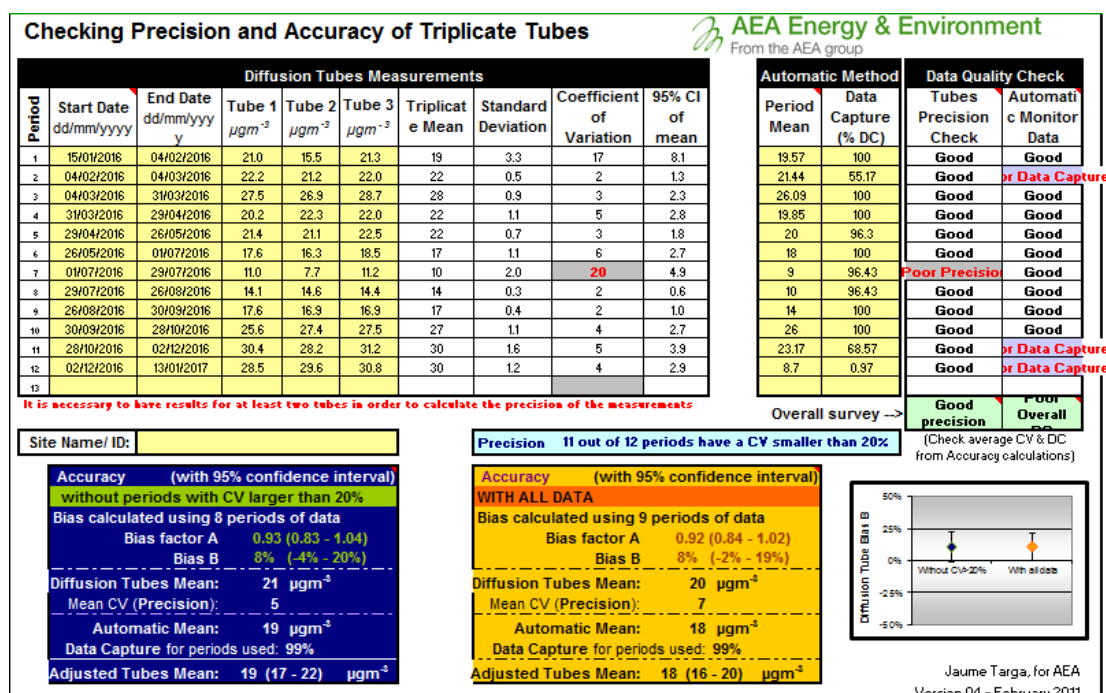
Checking Precision and Accuracy of Triplicate Tubes

AEA Energy & Environment
From the AEA group

| Diffusion Tubes Measurements | | | | | | | | | | Automatic Method | | Data Quality Check | |
|---|---|---|---|---|---|---|---|---|---|---|---|---|---|
| Period | Start Date dd/mm/yyyy | End Date dd/mm/yyyy | Tube 1 $\mu gm^{-3}$ | Tube 2 $\mu gm^{-3}$ | Tube 3 $\mu gm^{-3}$ | Triplicate Mean | Standard Deviation | Coefficient of Variation | 95% CI of mean | Period Mean | Data Capture (% DC) | Tubes Precision Check | Automatic Monitor Data |
| 1 | 15/01/2016 | 04/02/2016 | 21.0 | 15.5 | 21.3 | 19 | 3.3 | 17 | 8.1 | 19.57 | 100 | Good | Good |
| 2 | 04/02/2016 | 04/03/2016 | 22.2 | 21.2 | 22.0 | 22 | 0.5 | 2 | 1.3 | 21.44 | 55.17 | Good | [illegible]r Data Capture |
| 3 | 04/03/2016 | 31/03/2016 | 27.5 | 26.9 | 28.7 | 28 | 0.9 | 3 | 2.3 | 26.09 | 100 | Good | Good |
| 4 | 31/03/2016 | 29/04/2016 | 20.2 | 22.3 | 22.0 | 22 | 1.1 | 5 | 2.8 | 19.85 | 100 | Good | Good |
| 5 | 29/04/2016 | 26/05/2016 | 21.4 | 21.1 | 22.5 | 22 | 0.7 | 3 | 1.8 | 20 | 96.3 | Good | Good |
| 6 | 26/05/2016 | 01/07/2016 | 17.6 | 16.3 | 18.5 | 17 | 1.1 | 6 | 2.7 | 18 | 100 | Good | Good |
| 7 | 01/07/2016 | 29/07/2016 | 11.0 | 7.7 | 11.2 | 10 | 2.0 | 20 | 4.9 | 9 | 96.43 | Poor Precisio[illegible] | Good |
| 8 | 29/07/2016 | 26/08/2016 | 14.1 | 14.6 | 14.4 | 14 | 0.3 | 2 | 0.6 | 10 | 96.43 | Good | Good |
| 9 | 26/08/2016 | 30/09/2016 | 17.6 | 16.9 | 16.9 | 17 | 0.4 | 2 | 1.0 | 14 | 100 | Good | Good |
| 10 | 30/09/2016 | 28/10/2016 | 25.6 | 27.4 | 27.5 | 27 | 1.1 | 4 | 2.7 | 26 | 100 | Good | Good |
| 11 | 28/10/2016 | 02/12/2016 | 30.4 | 28.2 | 31.2 | 30 | 1.6 | 5 | 3.9 | 23.17 | 68.57 | Good | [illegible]r Data Capture |
| 12 | 02/12/2016 | 13/01/2017 | 28.5 | 29.6 | 30.8 | 30 | 1.2 | 4 | 2.9 | 8.7 | 0.97 | Good | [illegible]r Data Capture |
| 13 | | | | | | | | | | | | | |

It is necessary to have results for at least two tubes in order to calculate the precision of the measurements

Overall survey --> Good precision | Poor Overall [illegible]
(Check average CV & DC from Accuracy calculations)

Site Name/ ID:

Precision 11 out of 12 periods have a CV smaller than 20%

Accuracy (with 95% confidence interval)
without periods with CV larger than 20%
Bias calculated using 8 periods of data
Bias factor A 0.93 (0.83 - 1.04)
Bias B 8% (-4% - 20%)
Diffusion Tubes Mean: 21 $\mu gm^{-3}$
Mean CV (Precision): 5
Automatic Mean: 19 $\mu gm^{-3}$
Data Capture for periods used: 99%
Adjusted Tubes Mean: 19 (17 - 22) $\mu gm^{-3}$

Accuracy (with 95% confidence interval)
WITH ALL DATA
Bias calculated using 9 periods of data
Bias factor A 0.92 (0.84 - 1.02)
Bias B 8% (-2% - 19%)
Diffusion Tubes Mean: 20 $\mu gm^{-3}$
Mean CV (Precision): 7
Automatic Mean: 18 $\mu gm^{-3}$
Data Capture for periods used: 99%
Adjusted Tubes Mean: 18 (16 - 20) $\mu gm^{-3}$

50%
25%
0%
-25%
-50%
Diffusion Tube Bias B
Without CV>20%
With all data

Jaume Targa, for AEA
Version 04 - February 2011